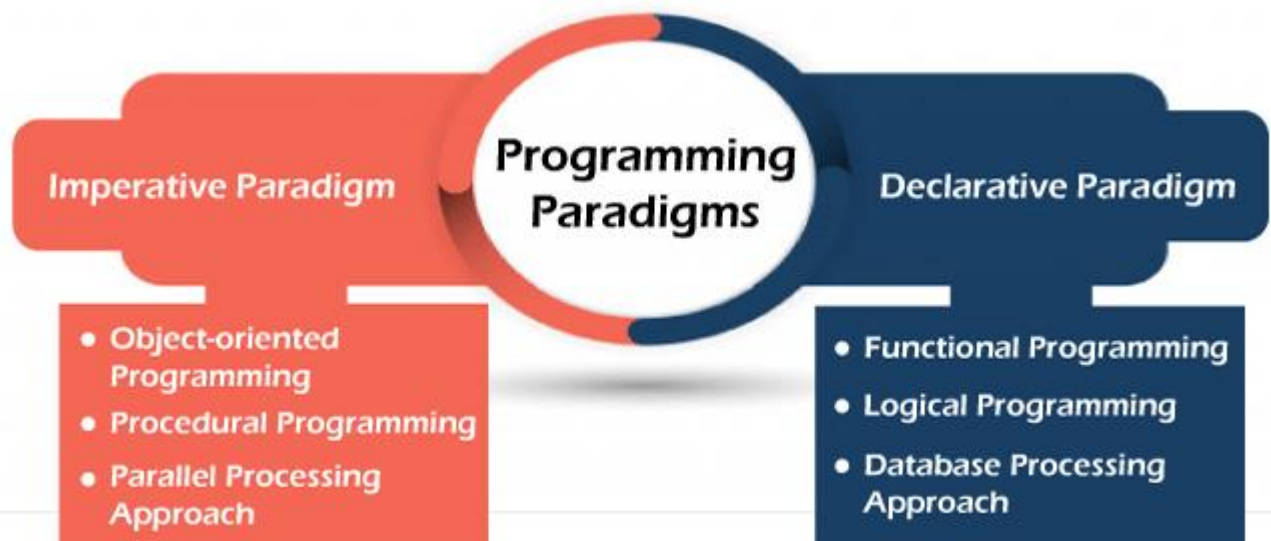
Programming Paradigms

Imperative Paradigm

- Object-oriented Programming
- Procedural Programming
- Parallel Processing Approach

Declarative Paradigm

- Functional Programming
- Logical Programming
- Database Processing Approach